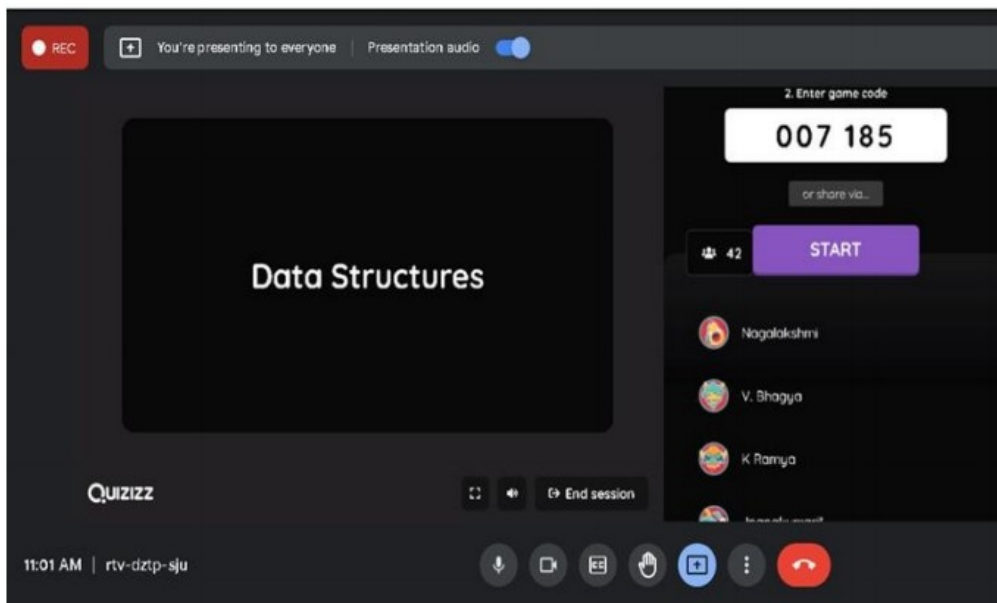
REC

You're presenting to everyone | Presentation audio

2. Enter game code

007 185

or share via...

42

START

Data Structures

Nagalakshmi

V. Bhagya

K Ramya

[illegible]

QUIZIZZ

End session

11:01 AM | rtv-dztp-sju